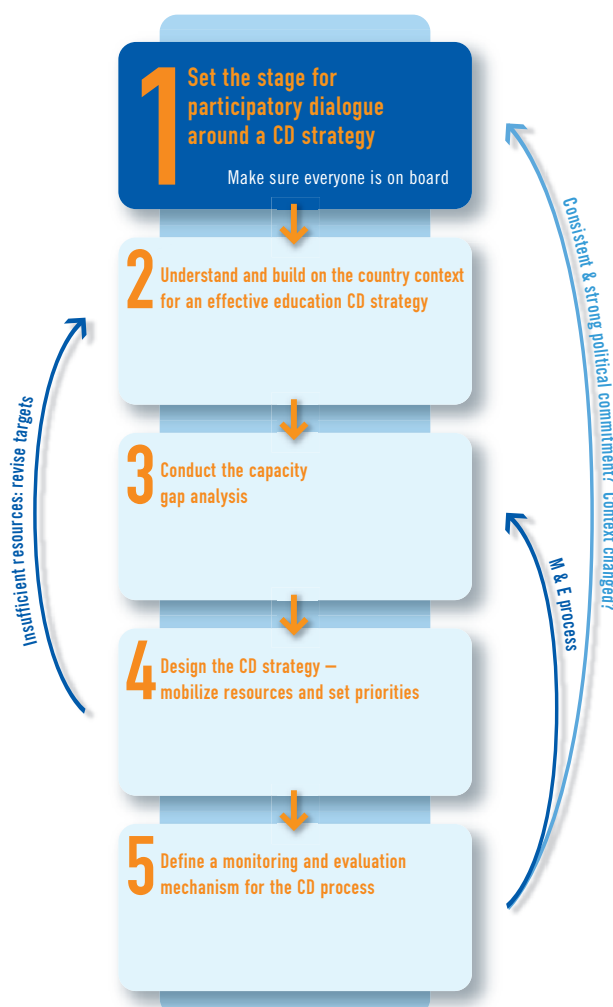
1 Set the stage for participatory dialogue around a CD strategy

Make sure everyone is on board

2 Understand and build on the country context for an effective education CD strategy

3 Conduct the capacity gap analysis

4 Design the CD strategy — mobilize resources and set priorities

5 Define a monitoring and evaluation mechanism for the CD process

Insufficient resources: revise targets

M & E process

Consistent & strong political commitment? Context changed?